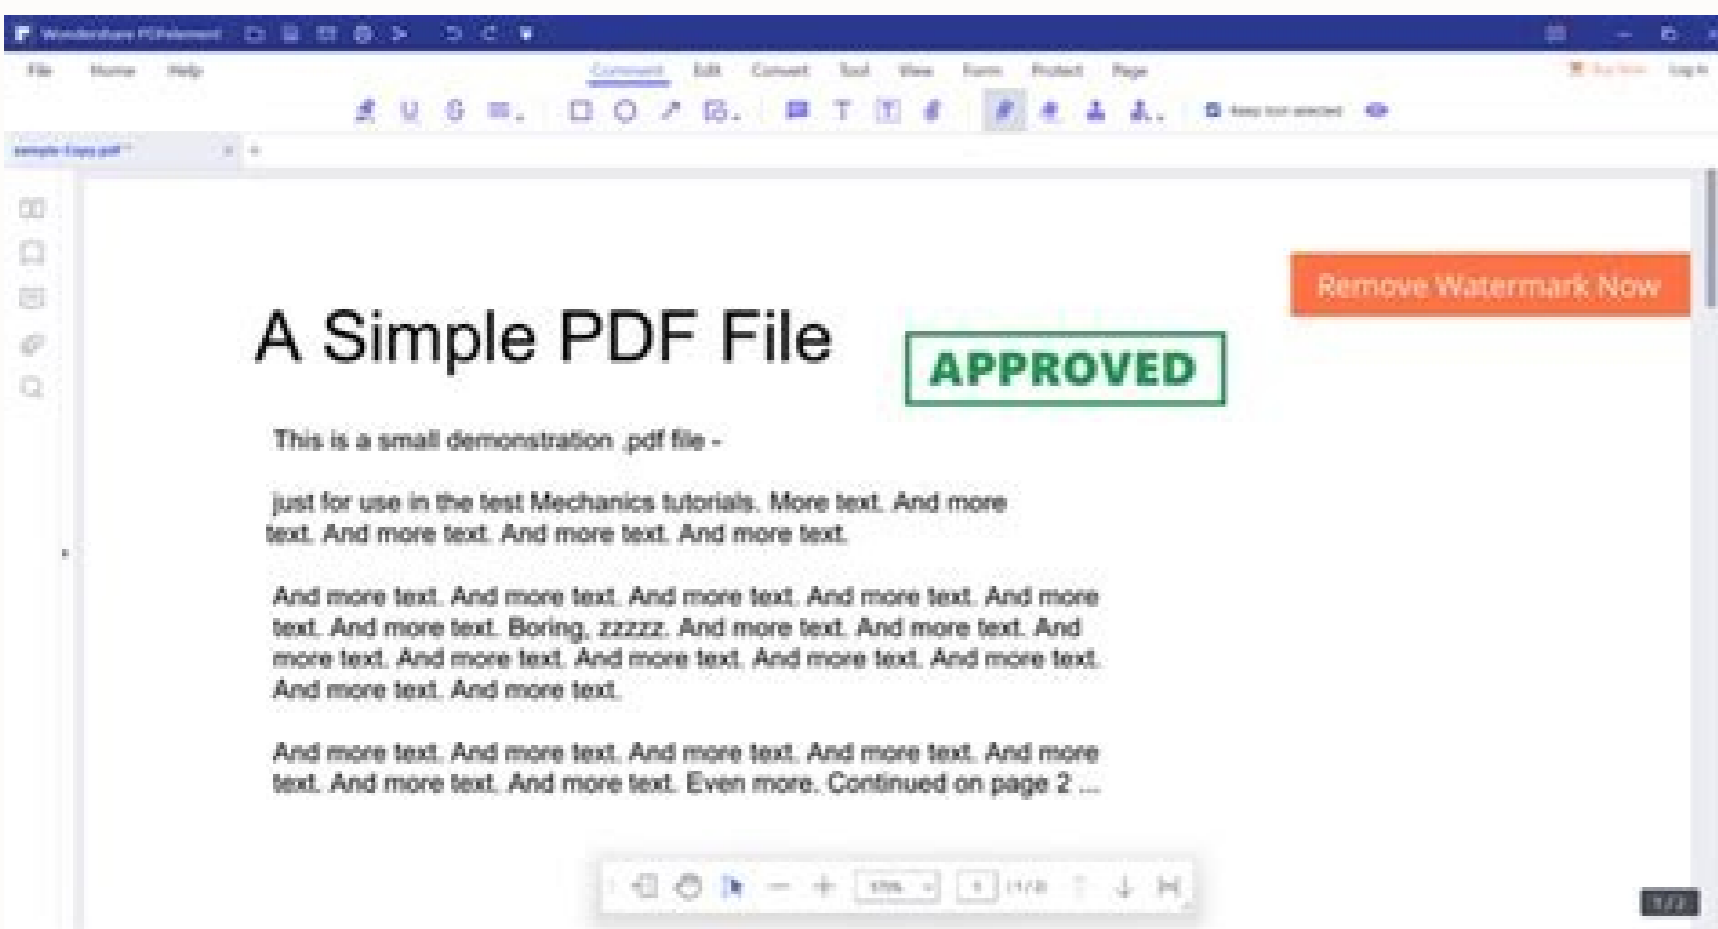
Wondershare PDFelement

File Home Help

Comment Edit Convert Tool View Form Protect Page

Buy Now Log In

Keep tool selected

sample-Copy.pdf *

Remove Watermark Now

A Simple PDF File

APPROVED

This is a small demonstration .pdf file -

just for use in the test Mechanics tutorials. More text. And more text. And more text. And more text. And more text.

And more text. And more text. And more text. And more text. And more text. And more text. Boring, zzzzz. And more text. And more text. And more text. And more text. And more text. And more text. And more text. And more text. And more text.

And more text. And more text. And more text. And more text. And more text. And more text. And more text. Even more. Continued on page 2 ...

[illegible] 1 /2

1 / 2